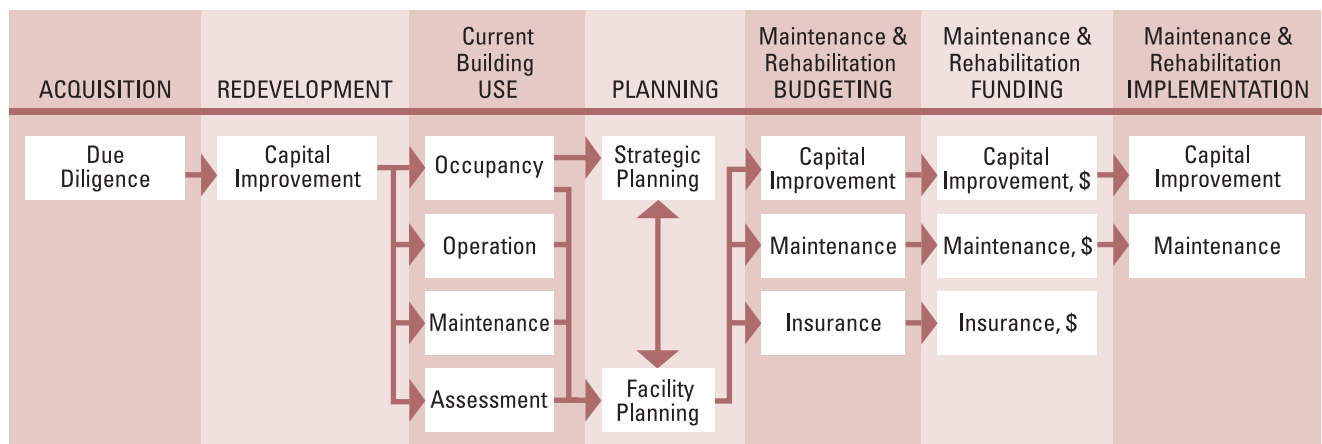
ACQUISITION

REDEVELOPMENT

Current Building USE

PLANNING

Maintenance & Rehabilitation BUDGETING

Maintenance & Rehabilitation FUNDING

Maintenance & Rehabilitation IMPLEMENTATION

Due Diligence

Capital Improvement

Occupancy

Operation

Maintenance

Assessment

Strategic Planning

Facility Planning

Capital Improvement

Maintenance

Insurance

Capital Improvement, $

Maintenance, $

Insurance, $

Capital Improvement

Maintenance